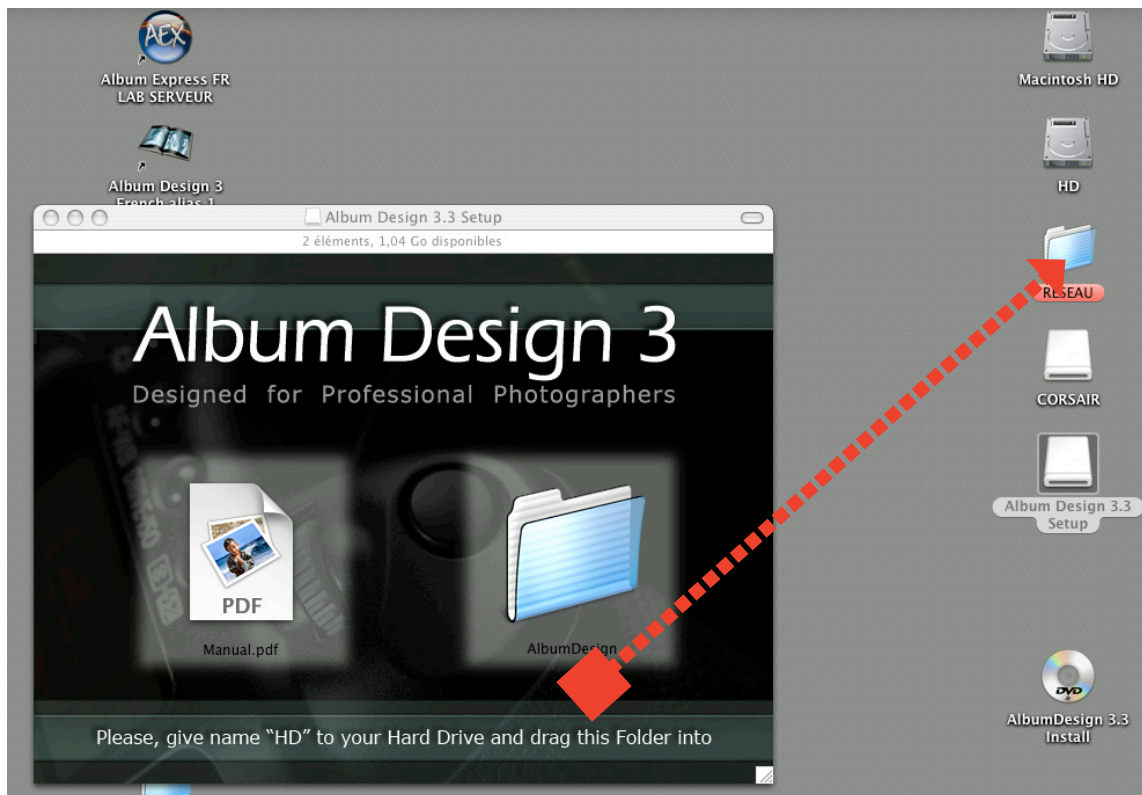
AEX
Album Express FR LAB SERVEUR

Album Design 3 French alias 1

Macintosh HD

HD

Album Design 3.3 Setup

2 éléments, 1,04 Go disponibles

Album Design 3

Designed for Professional Photographers

PDF

Manual.pdf

AlbumDesign

Please, give name "HD" to your Hard Drive and drag this Folder into

RESEAU

CORSAIR

Album Design 3.3 Setup

DVD

AlbumDesign 3.3 Install